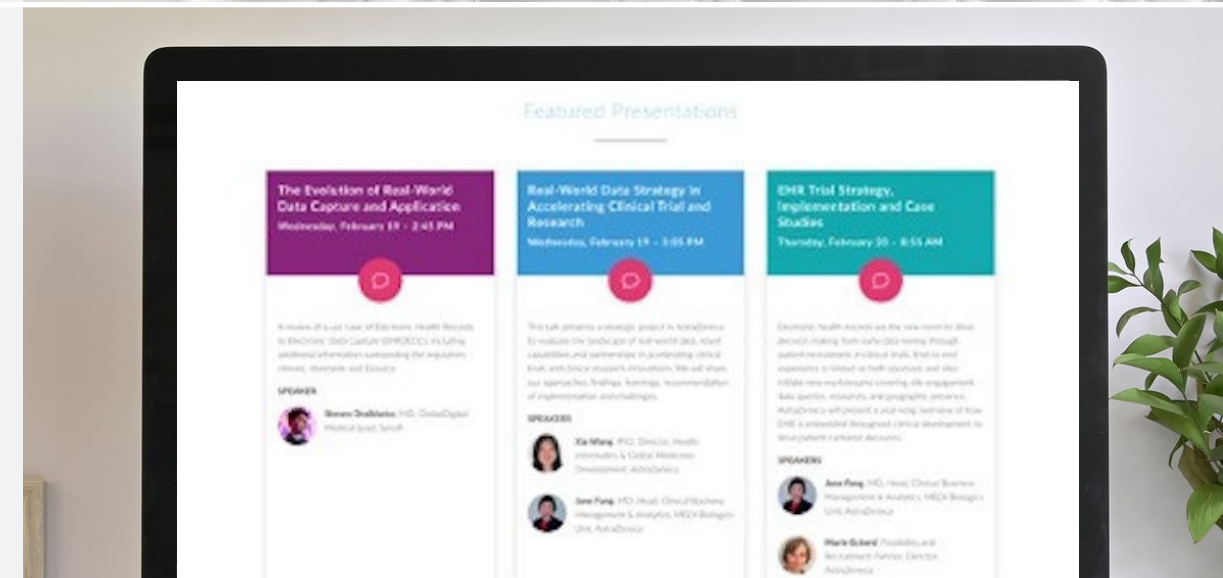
Featured Presentations

The Evolution of Real-World Data Capture and Application
Wednesday, February 19 – 2:45 PM

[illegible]

SPEAKER

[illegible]

Real-World Data Strategy in Accelerating Clinical Trial and Research
Wednesday, February 19 – 3:05 PM

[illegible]

SPEAKERS

Xia Wang, PhD, Director, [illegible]

Jane Fang, MD, Head, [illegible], AstraZeneca

EHR Trial Strategy, Implementation and Case Studies
Thursday, February 20 – 8:55 AM

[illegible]

SPEAKERS

Jane Fang, MD, Head, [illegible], AstraZeneca

Marie Eckerd, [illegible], AstraZeneca